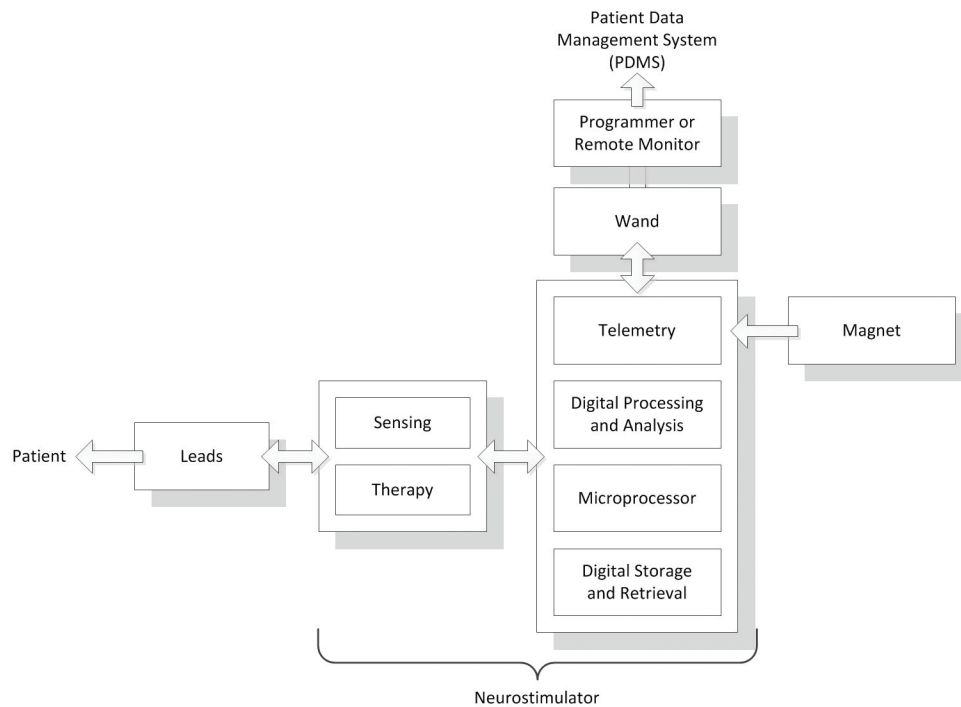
Patient Data Management System (PDMS)

Programmer or Remote Monitor

Wand

Telemetry

Magnet

Digital Processing and Analysis

Microprocessor

Digital Storage and Retrieval

Sensing

Therapy

Patient

Leads

Neurostimulator